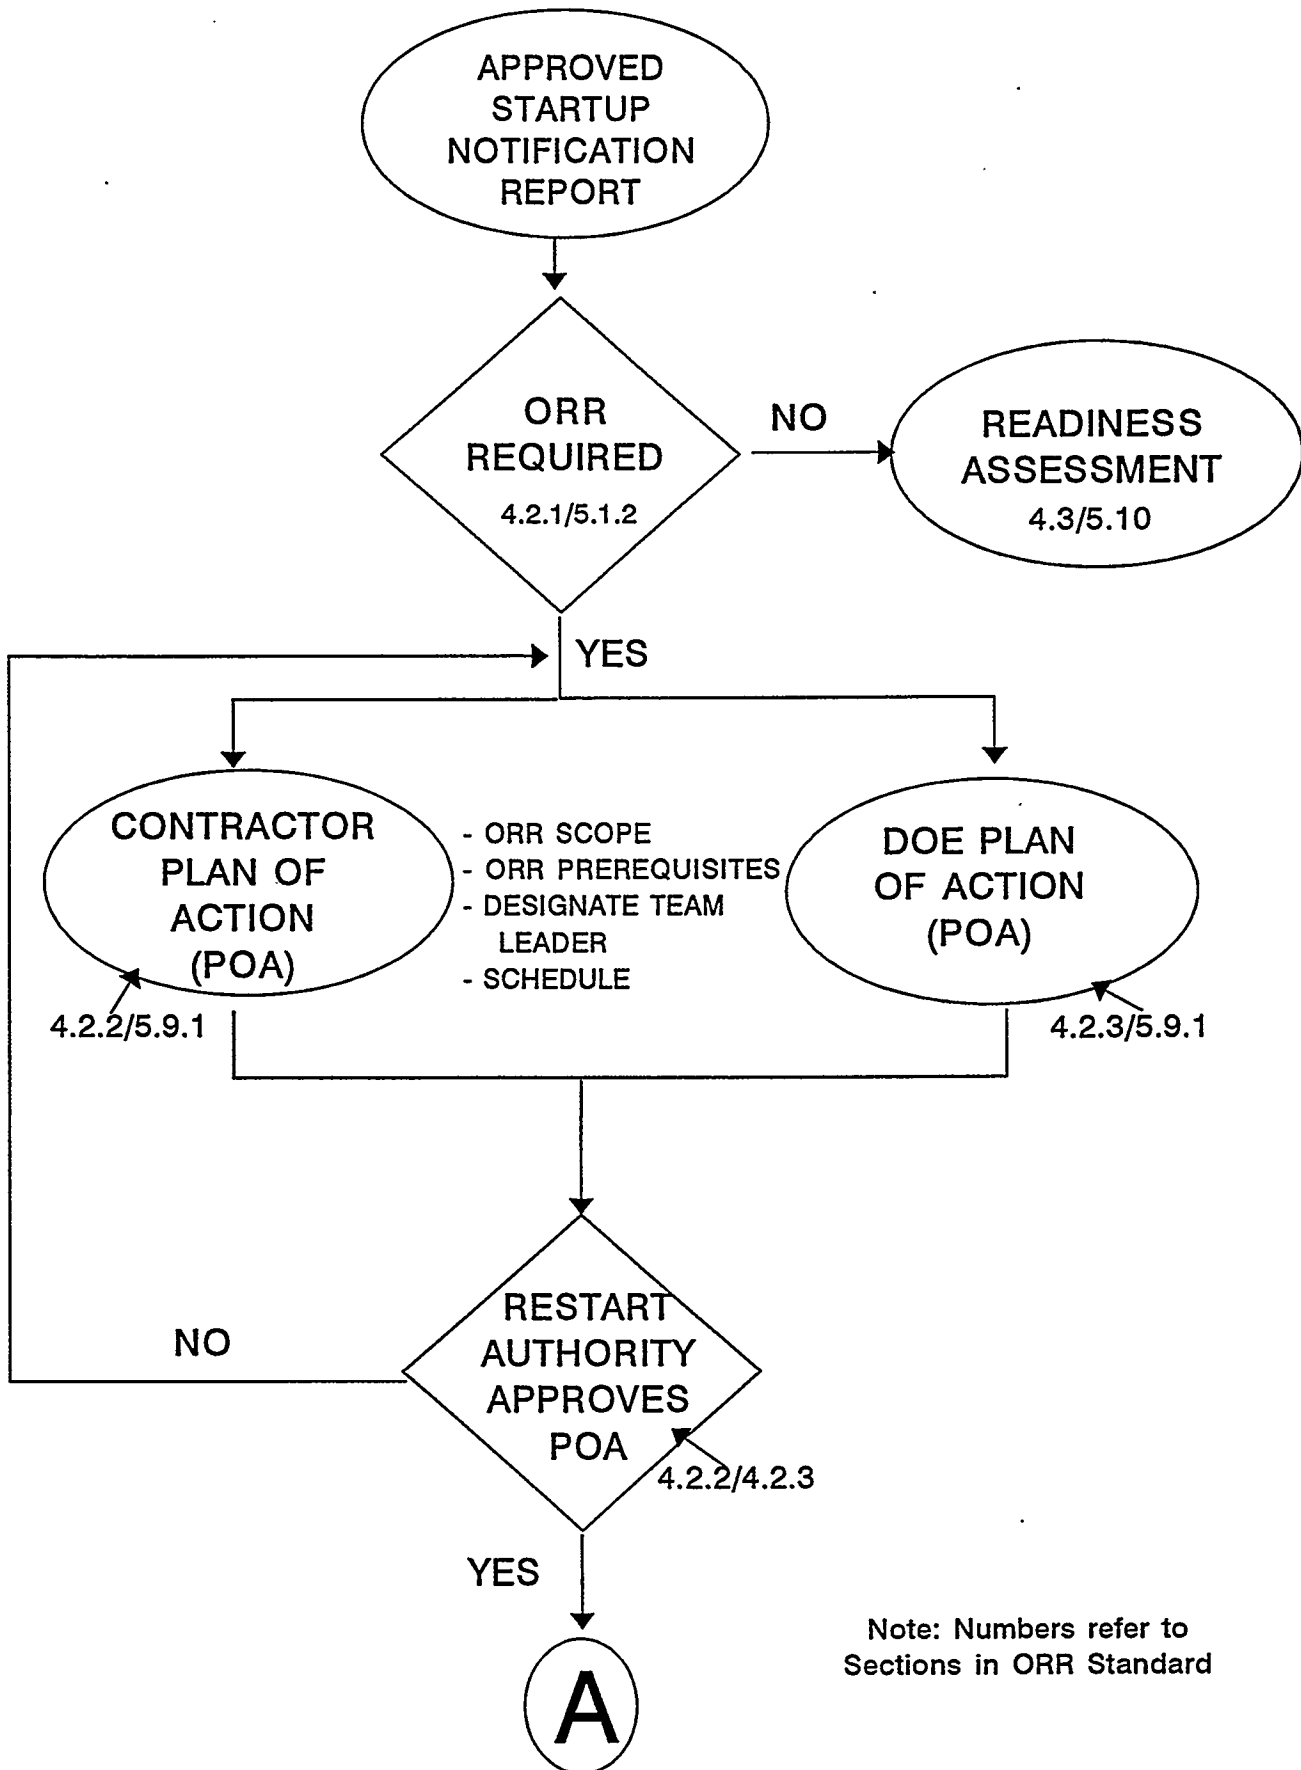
APPROVED STARTUP NOTIFICATION REPORT

ORR REQUIRED
4.2.1/5.1.2

NO

READINESS ASSESSMENT
4.3/5.10

YES

CONTRACTOR PLAN OF ACTION (POA)

- ORR SCOPE
- ORR PREREQUISITES
- DESIGNATE TEAM LEADER
- SCHEDULE

DOE PLAN OF ACTION (POA)

4.2.2/5.9.1

4.2.3/5.9.1

NO

RESTART AUTHORITY APPROVES POA

4.2.2/4.2.3

YES

A

Note: Numbers refer to Sections in ORR Standard